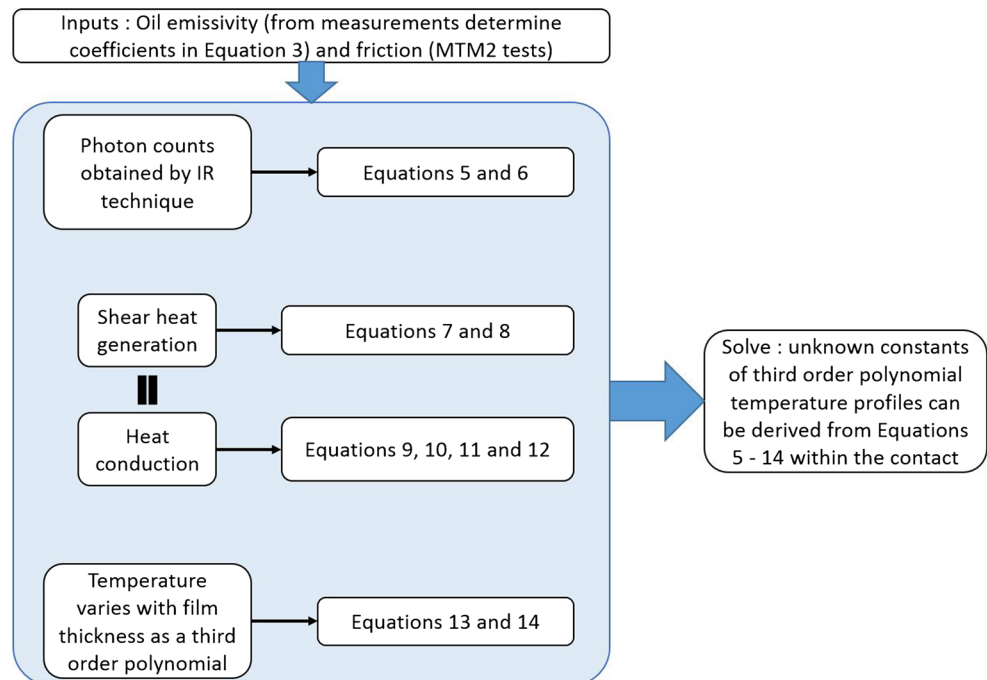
Inputs : Oil emissivity (from measurements determine coefficients in Equation 3) and friction (MTM2 tests)

Photon counts obtained by IR technique

Equations 5 and 6

Shear heat generation

Equations 7 and 8

Heat conduction

Equations 9, 10, 11 and 12

Temperature varies with film thickness as a third order polynomial

Equations 13 and 14

Solve : unknown constants of third order polynomial temperature profiles can be derived from Equations 5 - 14 within the contact